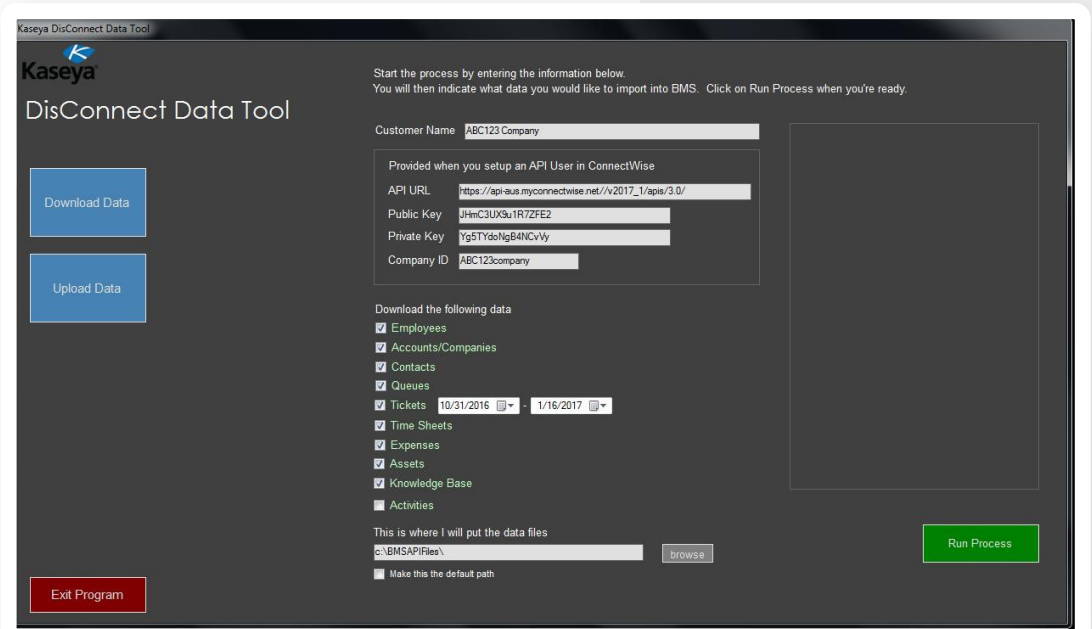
Kaseya DisConnect Data Tool

Kaseya

DisConnect Data Tool

Download Data

Upload Data

Exit Program

Start the process by entering the information below.
You will then indicate what data you would like to import into BMS. Click on Run Process when you're ready.

Customer Name ABC123 Company

Provided when you setup an API User in ConnectWise

API URL https://api-aus.myconnectwise.net//v2017_1/apis/3.0/

Public Key JHmC3UX9u1R7ZFE2

Private Key Yg5TYdoNgB4NCvVy

Company ID ABC123company

Download the following data

Employees

Accounts/Companies

Contacts

Queues

Tickets 10/31/2016 - 1/16/2017

Time Sheets

Expenses

Assets

Knowledge Base

Activities

This is where I will put the data files

c:\BMSAPIFiles\

browse

Make this the default path

Run Process